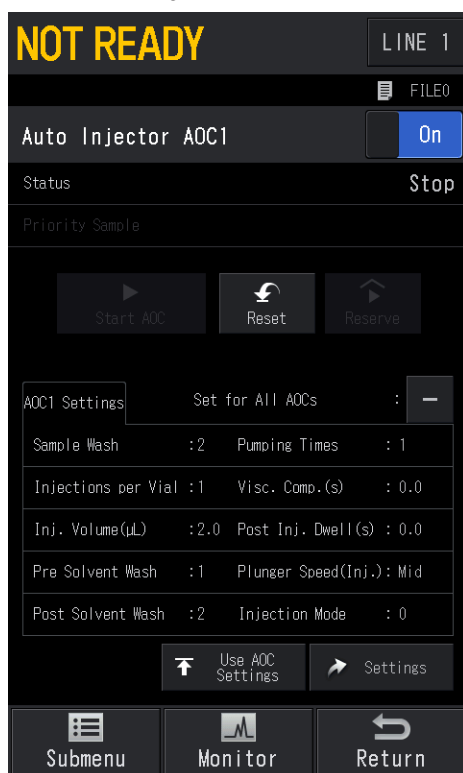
NOT READY

LINE 1

FILE0

Auto Injector AOC1

On

Status

Stop

Priority Sample

Start AOC

Reset

Reserve

AOC1 Settings

Set for All AOCs

:

| Sample Wash | :2 | Pumping Times | : 1 |
|---|---|---|---|
| Injections per Vial | :1 | Visc. Comp.(s) | : 0.0 |
| Inj. Volume(µL) | :2.0 | Post Inj. Dwell(s) | : 0.0 |
| Pre Solvent Wash | :1 | Plunger Speed(Inj.) | : Mid |
| Post Solvent Wash | :2 | Injection Mode | : 0 |

Use AOC Settings

Settings

Submenu

Monitor

Return